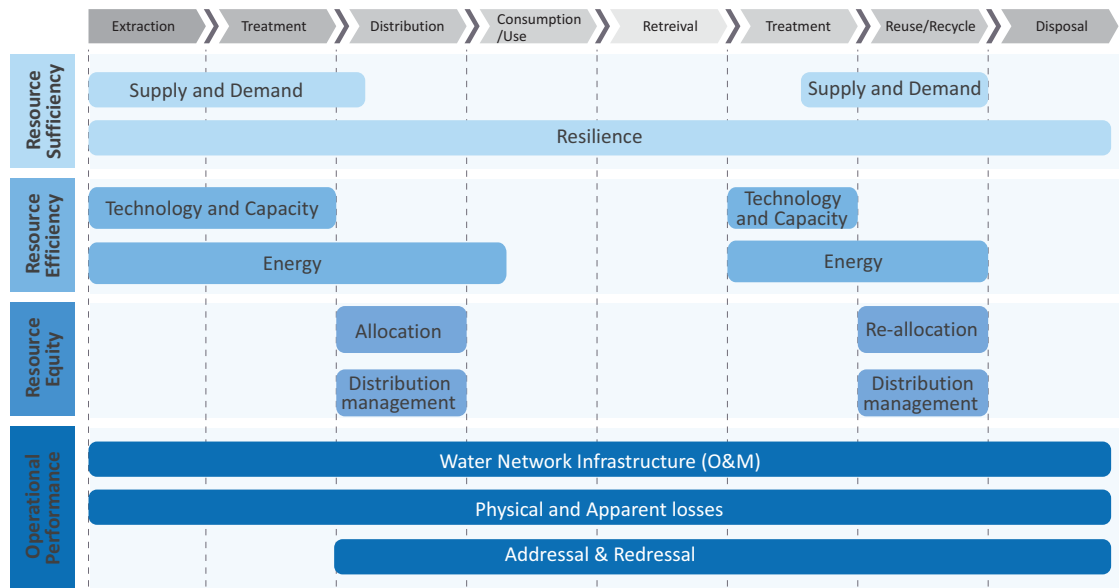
Extraction | Treatment | Distribution | Consumption /Use | Retreival | Treatment | Reuse/Recycle | Disposal

Resource Sufficiency

Supply and Demand

Supply and Demand

Resilience

Resource Efficiency

Technology and Capacity

Technology and Capacity

Energy

Energy

Resource Equity

Allocation

Re-allocation

Distribution management

Distribution management

Operational Performance

Water Network Infrastructure (O&M)

Physical and Apparent losses

Addressal & Redressal